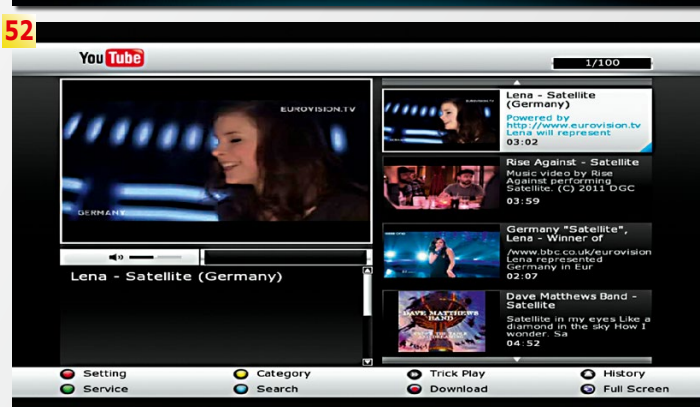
52

YouTube

1/100

EUROVISION.TV

GERMANY

Lena - Satellite (Germany)

Lena - Satellite (Germany)
Powered by http://www.eurovision.tv Lena will represent
03:02

Rise Against - Satellite
Music video by Rise Against performing Satellite. (C) 2011 DGC
03:59

Germany "Satellite", Lena - Winner of
/www.bbc.co.uk/eurovision Lena represented Germany in Eur
02:07

Dave Matthews Band - Satellite
Satellite in my eyes Like a diamond in the sky How I wonder. Sa
04:52

DAVE MATTHEWS BAND

Setting
Service
Category
Search
Trick Play
Download
History
Full Screen